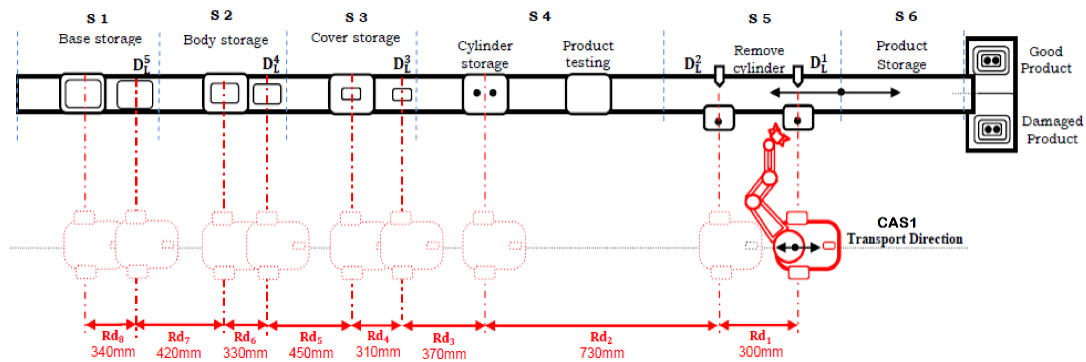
S 1
Base storage
$D_L^5$

S 2
Body storage
$D_L^4$

S 3
Cover storage
$D_L^3$

S 4
Cylinder storage
Product testing

S 5
$D_L^2$
Remove cylinder
$D_L^1$

S 6
Product Storage

Good Product
Damaged Product

CAS1
Transport Direction

$Rd_8$ 340mm
$Rd_7$ 420mm
$Rd_6$ 330mm
$Rd_5$ 450mm
$Rd_4$ 310mm
$Rd_3$ 370mm
$Rd_2$ 730mm
$Rd_1$ 300mm